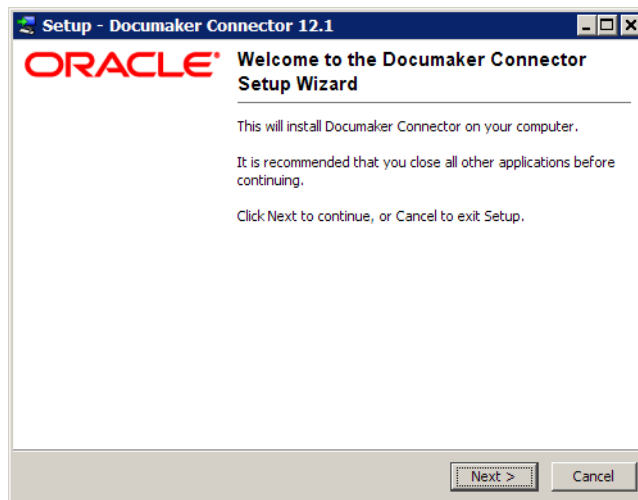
Setup - Documaker Connector 12.1

ORACLE

Welcome to the Documaker Connector Setup Wizard

This will install Documaker Connector on your computer.

It is recommended that you close all other applications before continuing.

Click Next to continue, or Cancel to exit Setup.

Next >

Cancel